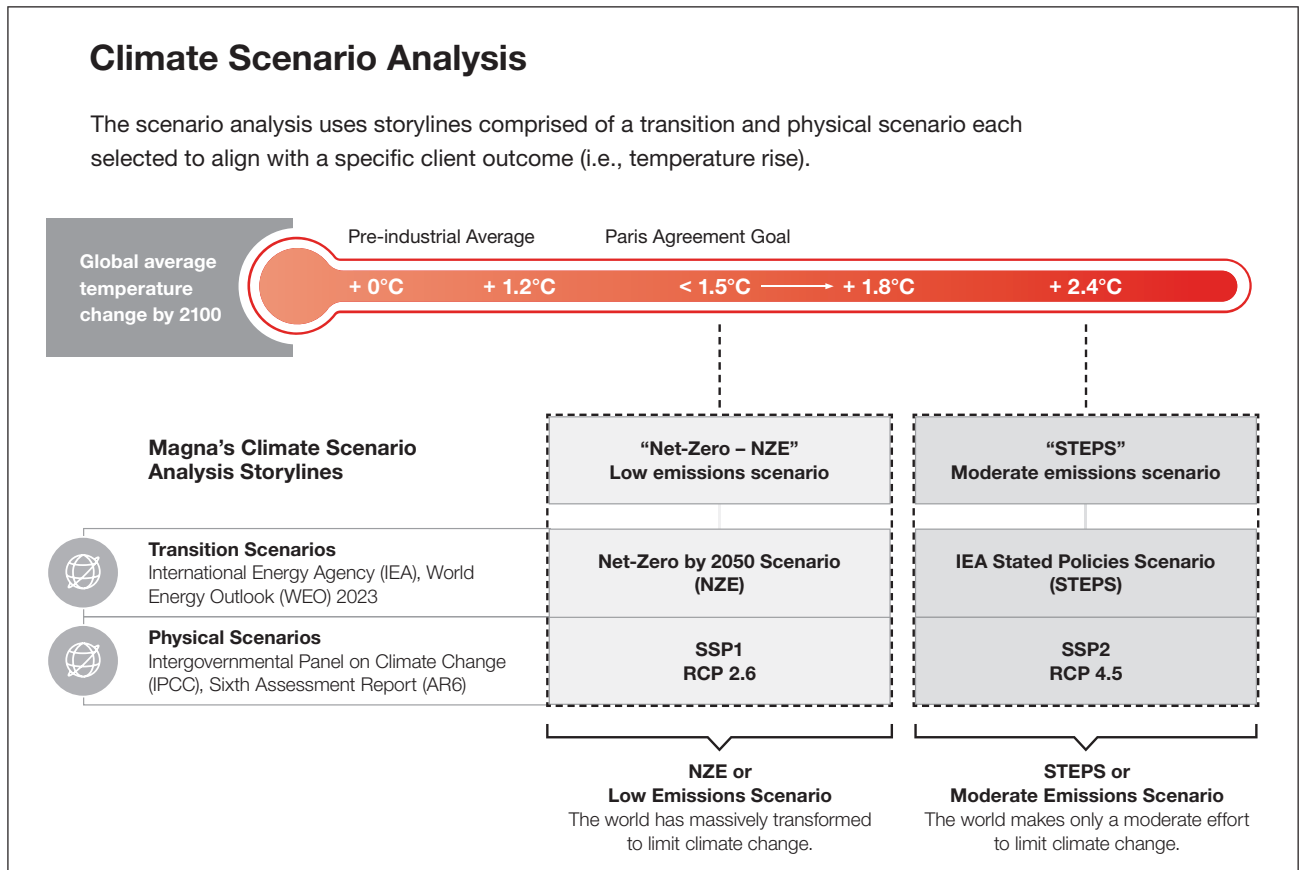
# Climate Scenario Analysis

The scenario analysis uses storylines comprised of a transition and physical scenario each selected to align with a specific client outcome (i.e., temperature rise).

Global average temperature change by 2100

Pre-industrial Average

Paris Agreement Goal

+ 0°C
+ 1.2°C
< 1.5°C → + 1.8°C
+ 2.4°C

Magna's Climate Scenario Analysis Storylines

| | "Net-Zero – NZE" Low emissions scenario | "STEPS" Moderate emissions scenario |
|---|---|---|
| **Transition Scenarios** International Energy Agency (IEA), World Energy Outlook (WEO) 2023 | Net-Zero by 2050 Scenario (NZE) | IEA Stated Policies Scenario (STEPS) |
| **Physical Scenarios** Intergovernmental Panel on Climate Change (IPCC), Sixth Assessment Report (AR6) | SSP1 RCP 2.6 | SSP2 RCP 4.5 |

**NZE or Low Emissions Scenario**
The world has massively transformed to limit climate change.

**STEPS or Moderate Emissions Scenario**
The world makes only a moderate effort to limit climate change.